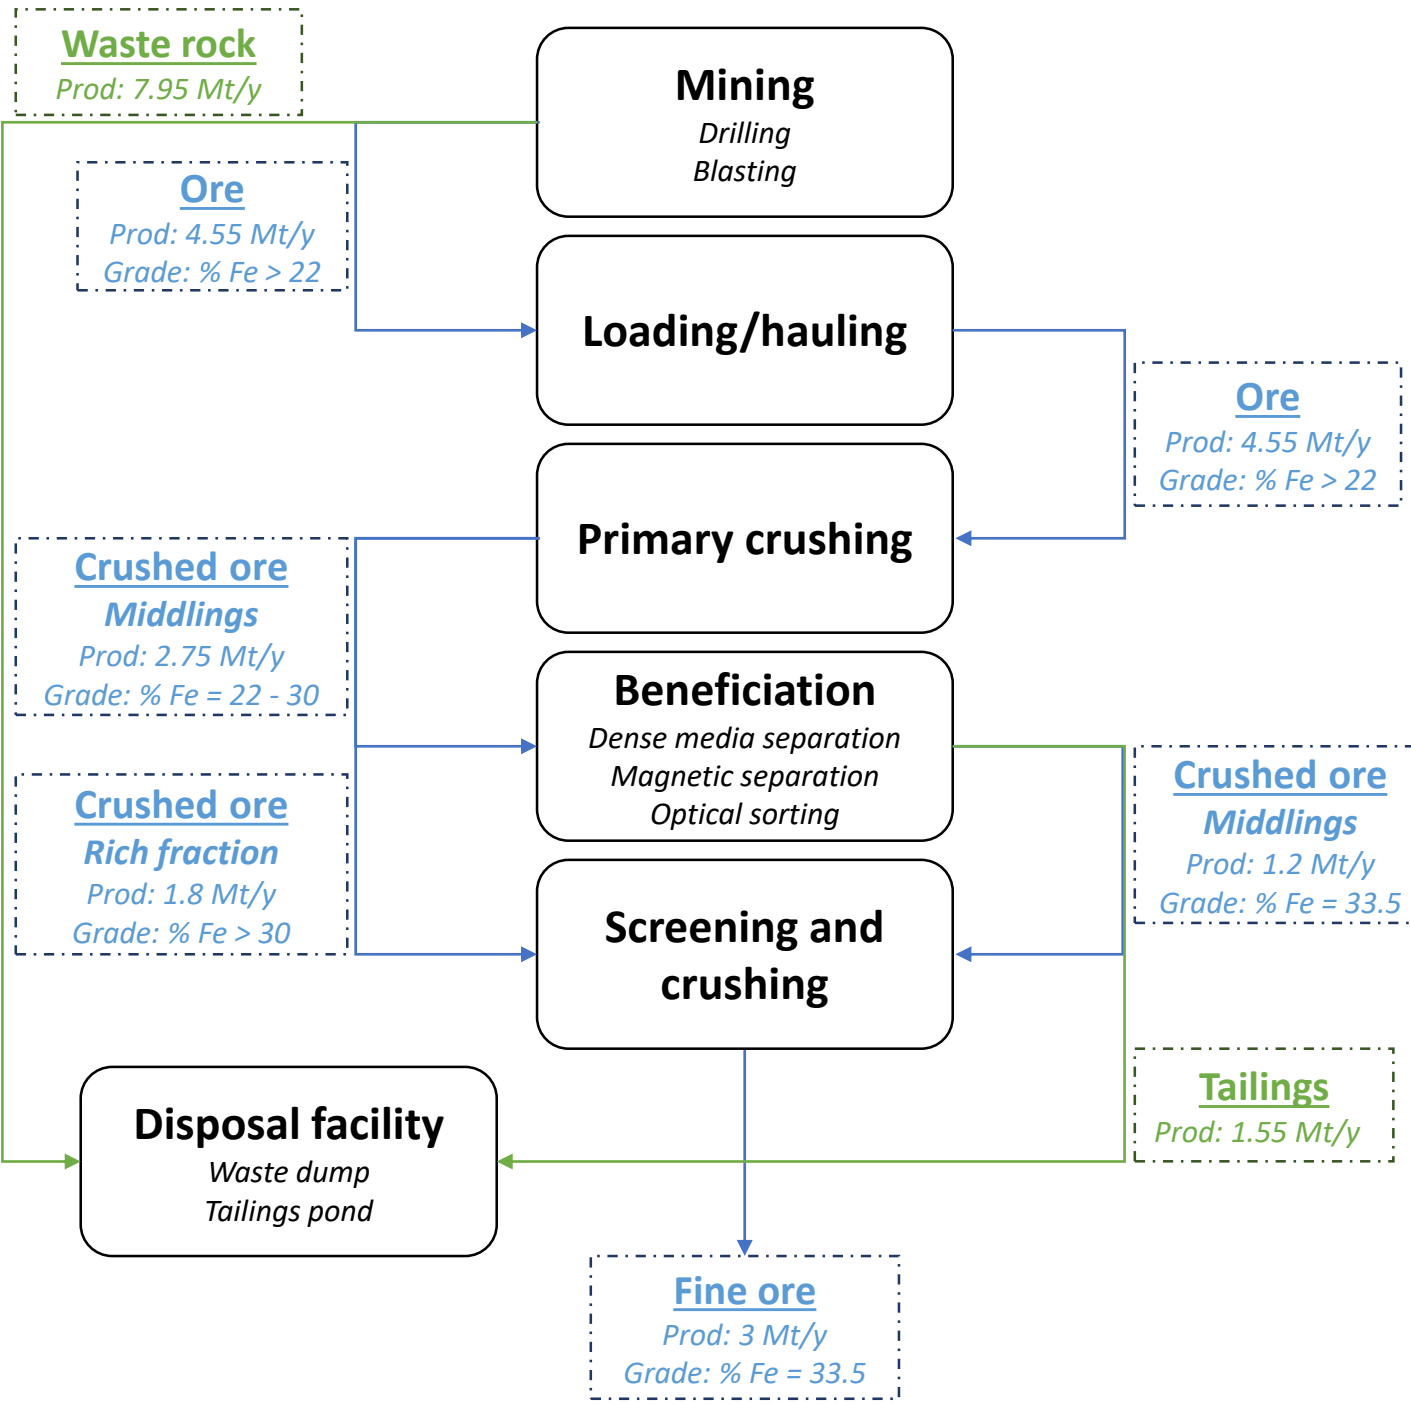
Waste rock
Prod: 7.95 Mt/y

Mining
Drilling
Blasting

Ore
Prod: 4.55 Mt/y
Grade: % Fe > 22

Loading/hauling

Ore
Prod: 4.55 Mt/y
Grade: % Fe > 22

Primary crushing

Crushed ore
Middlings
Prod: 2.75 Mt/y
Grade: % Fe = 22 - 30

Beneficiation
Dense media separation
Magnetic separation
Optical sorting

Crushed ore
Middlings
Prod: 1.2 Mt/y
Grade: % Fe = 33.5

Crushed ore
Rich fraction
Prod: 1.8 Mt/y
Grade: % Fe > 30

Screening and crushing

Tailings
Prod: 1.55 Mt/y

Disposal facility
Waste dump
Tailings pond

Fine ore
Prod: 3 Mt/y
Grade: % Fe = 33.5